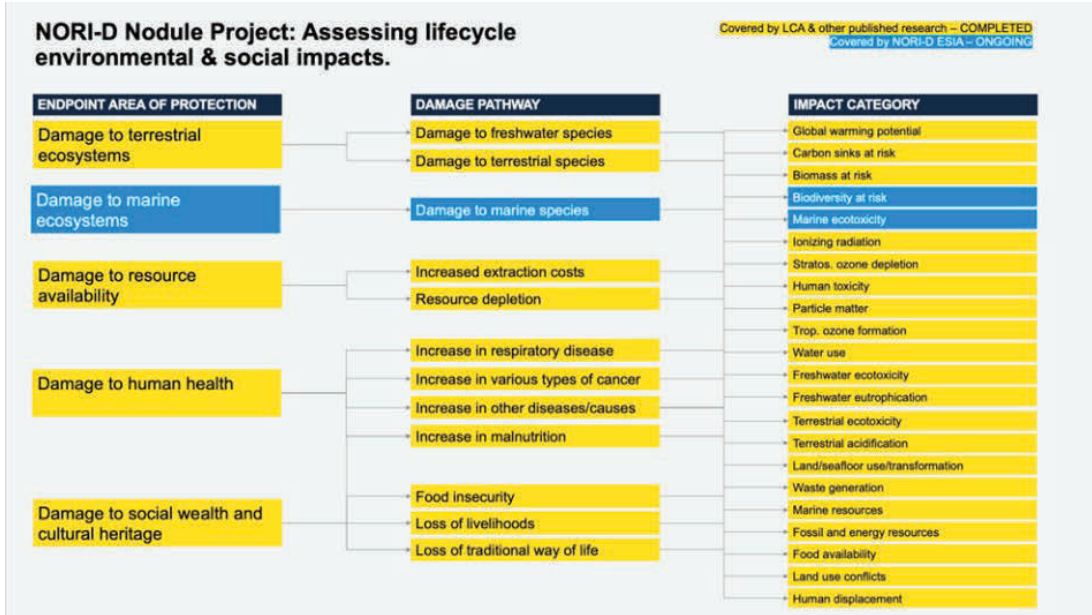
NORI-D Nodule Project: Assessing lifecycle environmental & social impacts.

Covered by LCA & other published research – COMPLETED
Covered by NORI-D ESIA – ONGOING

ENDPOINT AREA OF PROTECTION

Damage to terrestrial ecosystems

Damage to marine ecosystems

Damage to resource availability

Damage to human health

Damage to social wealth and cultural heritage

DAMAGE PATHWAY

Damage to freshwater species

Damage to terrestrial species

Damage to marine species

Increased extraction costs

Resource depletion

Increase in respiratory disease

Increase in various types of cancer

Increase in other diseases/causes

Increase in malnutrition

Food insecurity

Loss of livelihoods

Loss of traditional way of life

IMPACT CATEGORY

Global warming potential

Carbon sinks at risk

Biomass at risk

Biodiversity at risk

Marine ecotoxicity

Ionizing radiation

Stratos. ozone depletion

Human toxicity

Particle matter

Trop. ozone formation

Water use

Freshwater ecotoxicity

Freshwater eutrophication

Terrestrial ecotoxicity

Terrestrial acidification

Land/seafloor use/transformation

Waste generation

Marine resources

Fossil and energy resources

Food availability

Land use conflicts

Human displacement